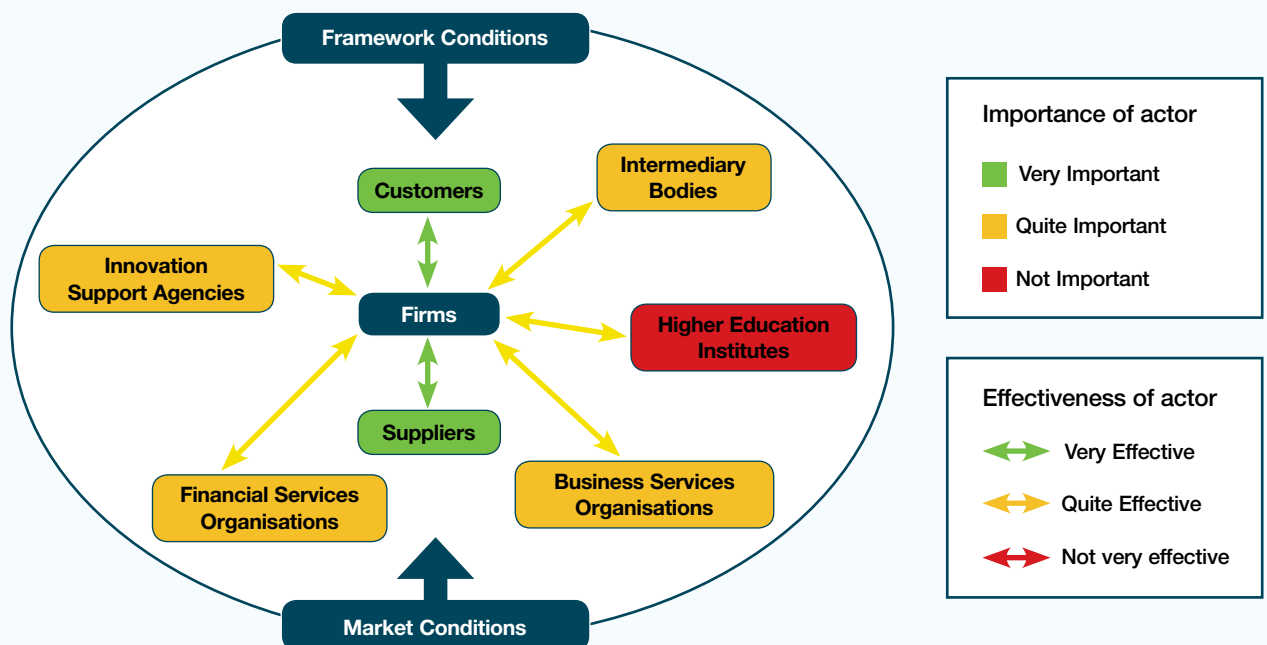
Framework Conditions

Customers

Intermediary Bodies

Innovation Support Agencies

Firms

Higher Education Institutes

Suppliers

Financial Services Organisations

Business Services Organisations

Market Conditions

Importance of actor

Very Important

Quite Important

Not Important

Effectiveness of actor

Very Effective

Quite Effective

Not very effective